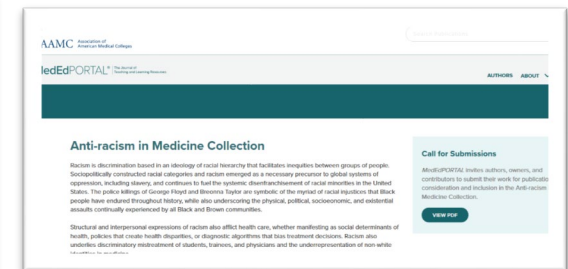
AAMC Association of American Medical Colleges

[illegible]

ledEdPORTAL® The Journal of Teaching and Learning Resources

AUTHORS ABOUT

Anti-racism in Medicine Collection

Racism is discrimination based in an ideology of racial hierarchy that facilitates inequities between groups of people. Sociopolitically constructed racial categories and racism emerged as a necessary precursor to global systems of oppression, including slavery, and continues to fuel the systemic disenfranchisement of racial minorities in the United States. The police killings of George Floyd and Breonna Taylor are symbolic of the myriad of racial injustices that Black people have endured throughout history, while also underscoring the physical, political, socioeconomic, and existential assaults continually experienced by all Black and Brown communities.

Structural and interpersonal expressions of racism also afflict health care, whether manifesting as social determinants of health, policies that create health disparities, or diagnostic algorithms that bias treatment decisions. Racism also underlies discriminatory mistreatment of students, trainees, and physicians and the underrepresentation of non-white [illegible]

Call for Submissions

MedEdPORTAL invites authors, owners, and contributors to submit their work for publicatio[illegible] consideration and inclusion in the Anti-racism Medicine Collection.

VIEW PDF